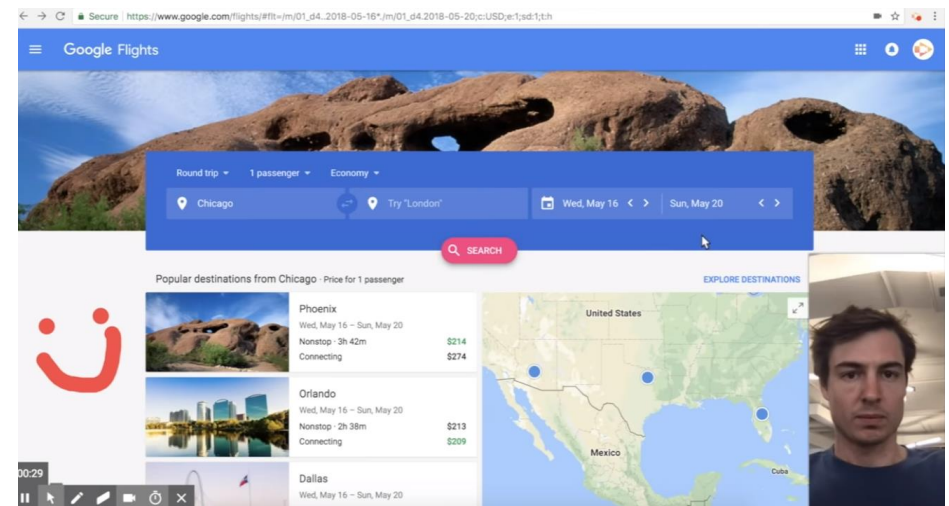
Secure https://www.google.com/flights/#flt=/m/01_d4..2018-05-16*./m/01_d4.2018-05-20;c:USD;e:1;sd:1;t:h

Google Flights

Round trip ▾ 1 passenger ▾ Economy ▾

Chicago

Try "London"

Wed, May 16 < >

Sun, May 20 < >

SEARCH

Popular destinations from Chicago · Price for 1 passenger

EXPLORE DESTINATIONS

Phoenix
Wed, May 16 – Sun, May 20
Nonstop · 3h 42m $214
Connecting $274

Orlando
Wed, May 16 – Sun, May 20
Nonstop · 2h 38m $213
Connecting $209

Dallas
Wed, May 16 – Sun, May 20

United States

Mexico

Cuba

00:29